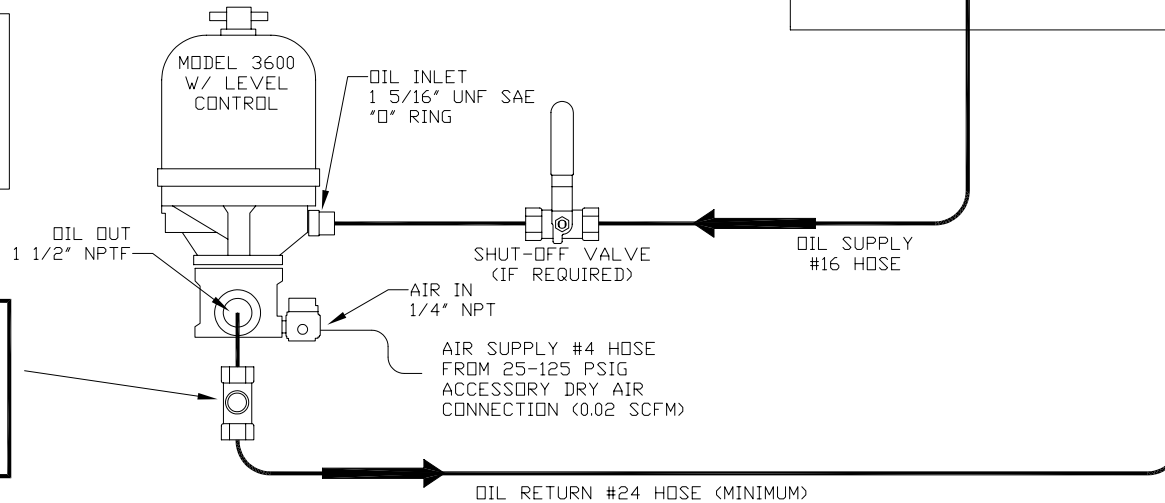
MODEL 3600
W/ LEVEL
CONTROL

OIL INLET
1 5/16" UNF SAE
"O" RING

OIL OUT
1 1/2" NPTF

SHUT-OFF VALVE
(IF REQUIRED)

OIL SUPPLY
#16 HOSE

AIR IN
1/4" NPT

AIR SUPPLY #4 HOSE
FROM 25-125 PSIG
ACCESSORY DRY AIR
CONNECTION (0.02 SCFM)

OIL RETURN #24 HOSE (MINIMUM)